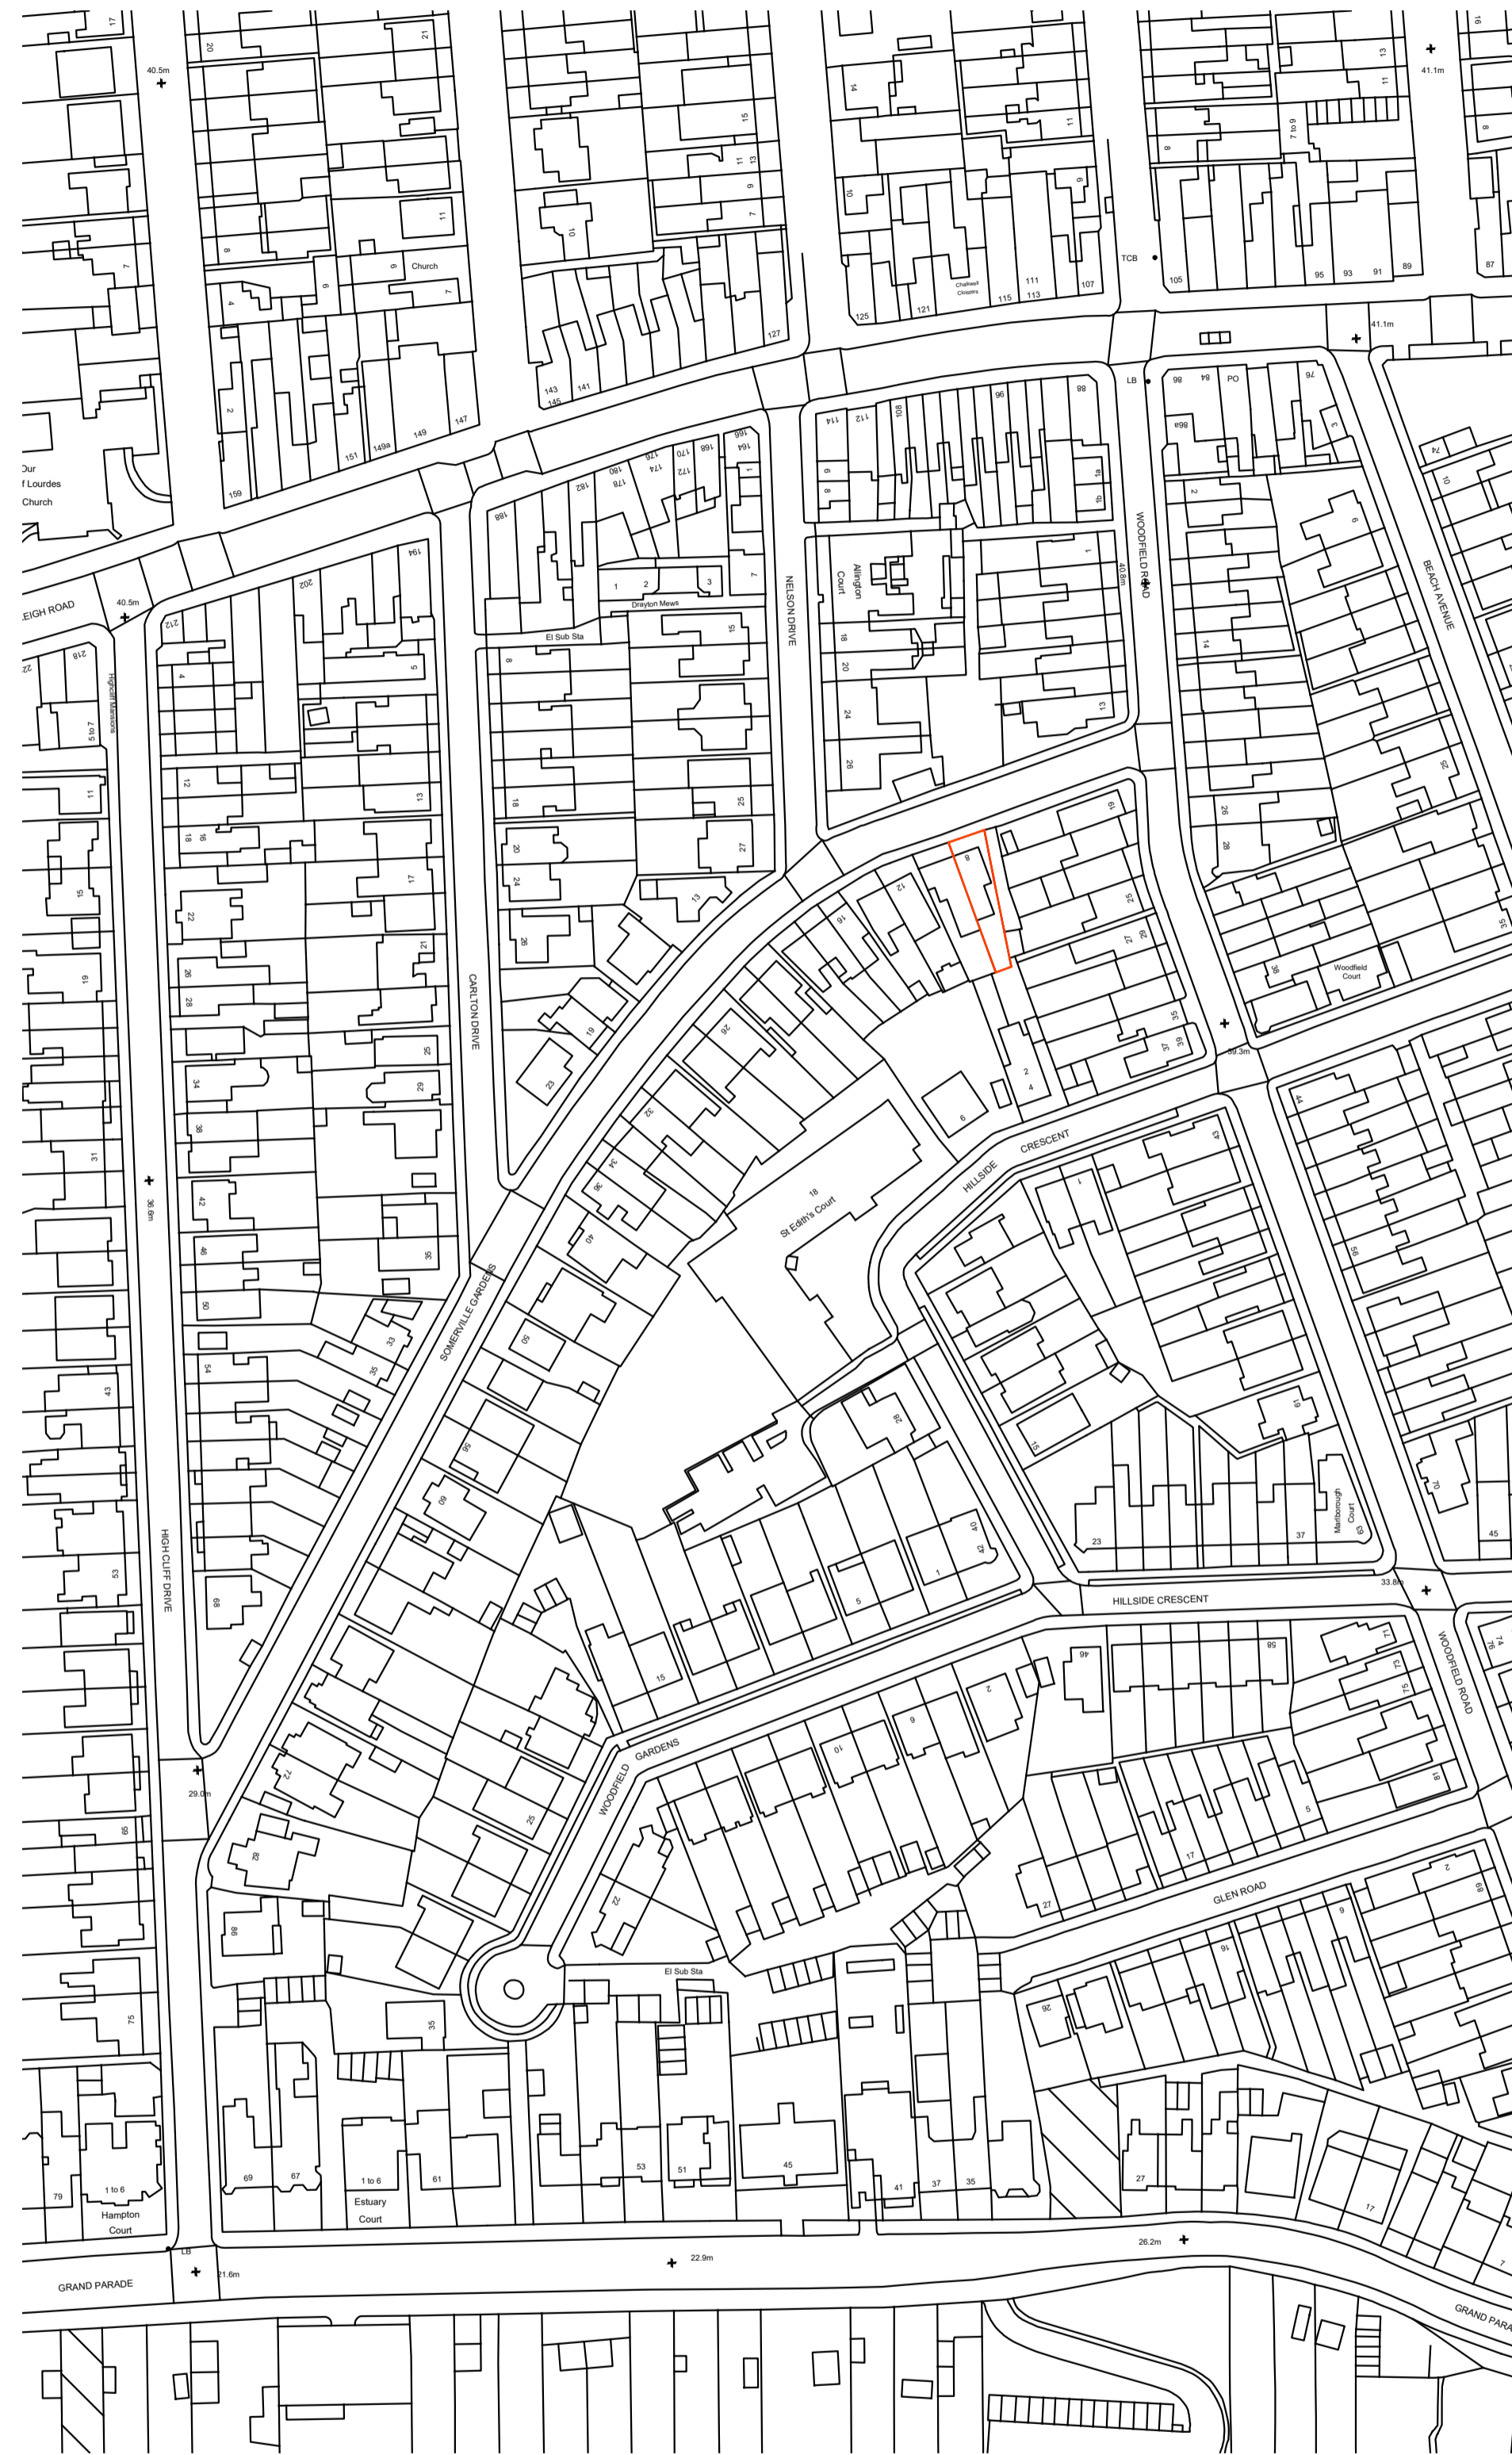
17
20
21
40.5m
15
11
13
9
7
14
10
11
9
13
11
7 to 9
8
41.1m
16
8
11
10
8
9
6
Church
7
7
4
6
TCB
105
95
93
91
89
87
125
121
Chalkwell Cloisters
115
111
113
107
127
41.1m
2
143
145
141
151
149a
149
147
159
Our
f Lourdes
Church
166
164
168
170
172
174
176
180
178
182
188
1
7
114
112
100
96
88
LB
86
84
PO
76
88a
3
2
9
74
10
1a
1b
6
8
1
1
2
3
Drayton Mews
El Sub Sta
EIGH ROAD
40.5m
212
202
194
5
218
Highcliff Mansions
5 to 7
4
8
15
NELSON DRIVE
Allington Court
18
20
24
26
1
40.8m
13
WOODFIELD ROAD
14
BEACH AVENUE
11
12
18
16
13
18
25
27
20
24
28
26
28
32
15
22
17
19
26
28
21
13
19
23
CARLTON DRIVE
8
12
16
19
25
27
29
39.3m
31
35
37
38
Woodfield Court
35
34
38
25
29
23
26
32
2
4
6
HILLSIDE
CRESCENT
44
31
36.6m
42
46
50
35
34
36
40
18
St Edith's Court
1
43
56
33
35
SOMERVILLE GARDENS
54
50
43
56
28
19
70
53
60
68
40
42
1
5
23
37
Marlborough Court
59
45
33.8m
HILLSIDE CRESCENT
15
46
58
2
74
76
71
73
75
WOODFIELD ROAD
72
10
9
81
5
GARDENS
WOODFIELD
29.0m
25
66
17
62
2
27
GLEN ROAD
69
9
91
86
22
El Sub Sta
26
75
35
69
67
1 to 6
Estuary Court
61
53
51
45
41
37
35
27
17
79
1 to 6
Hampton Court
LB
GRAND PARADE
21.6m
22.9m
26.2m
GRAND PARA
7